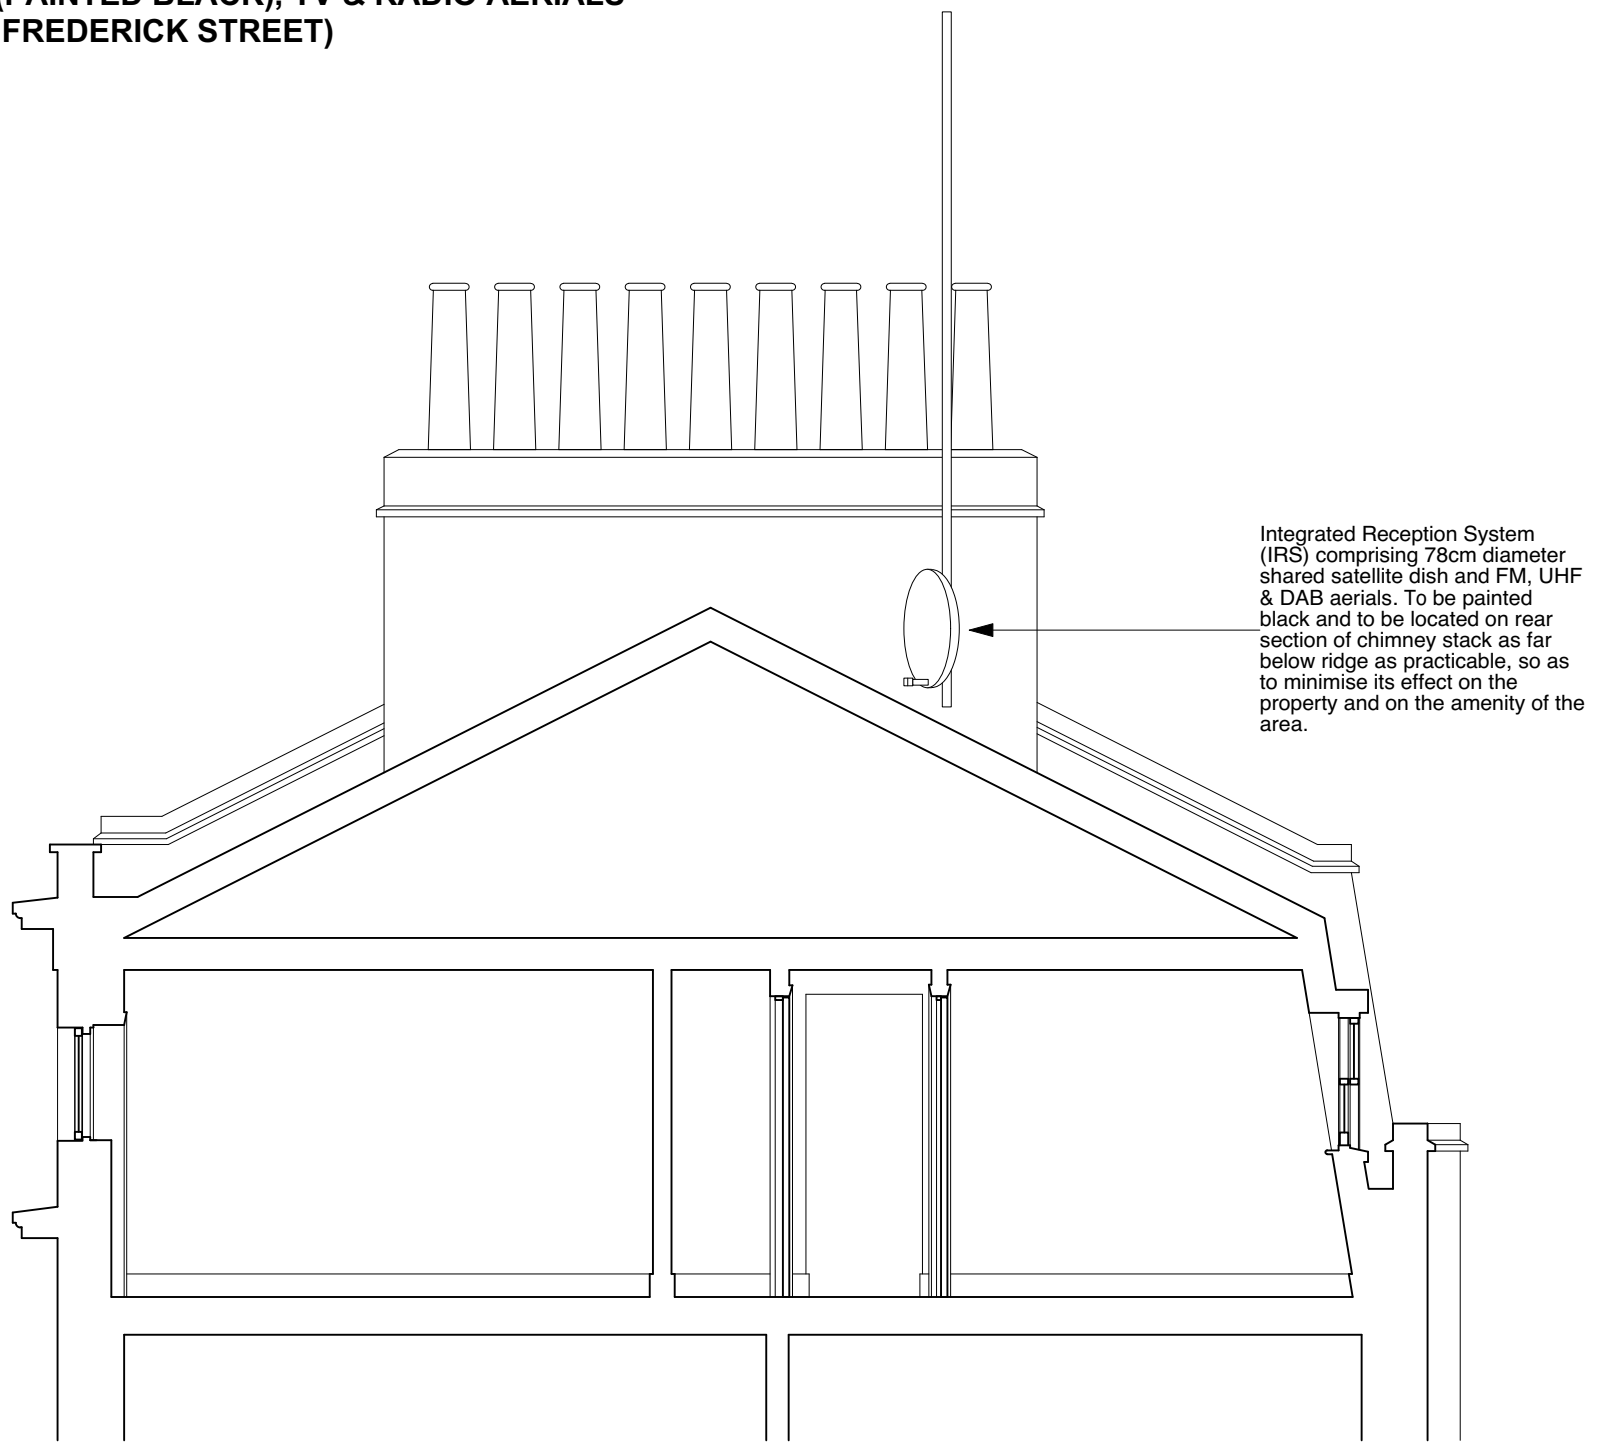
(PAINTED BLACK), TV & RADIO AERIALS
FREDERICK STREET)

Integrated Reception System (IRS) comprising 78cm diameter shared satellite dish and FM, UHF & DAB aerials. To be painted black and to be located on rear section of chimney stack as far below ridge as practicable, so as to minimise its effect on the property and on the amenity of the area.